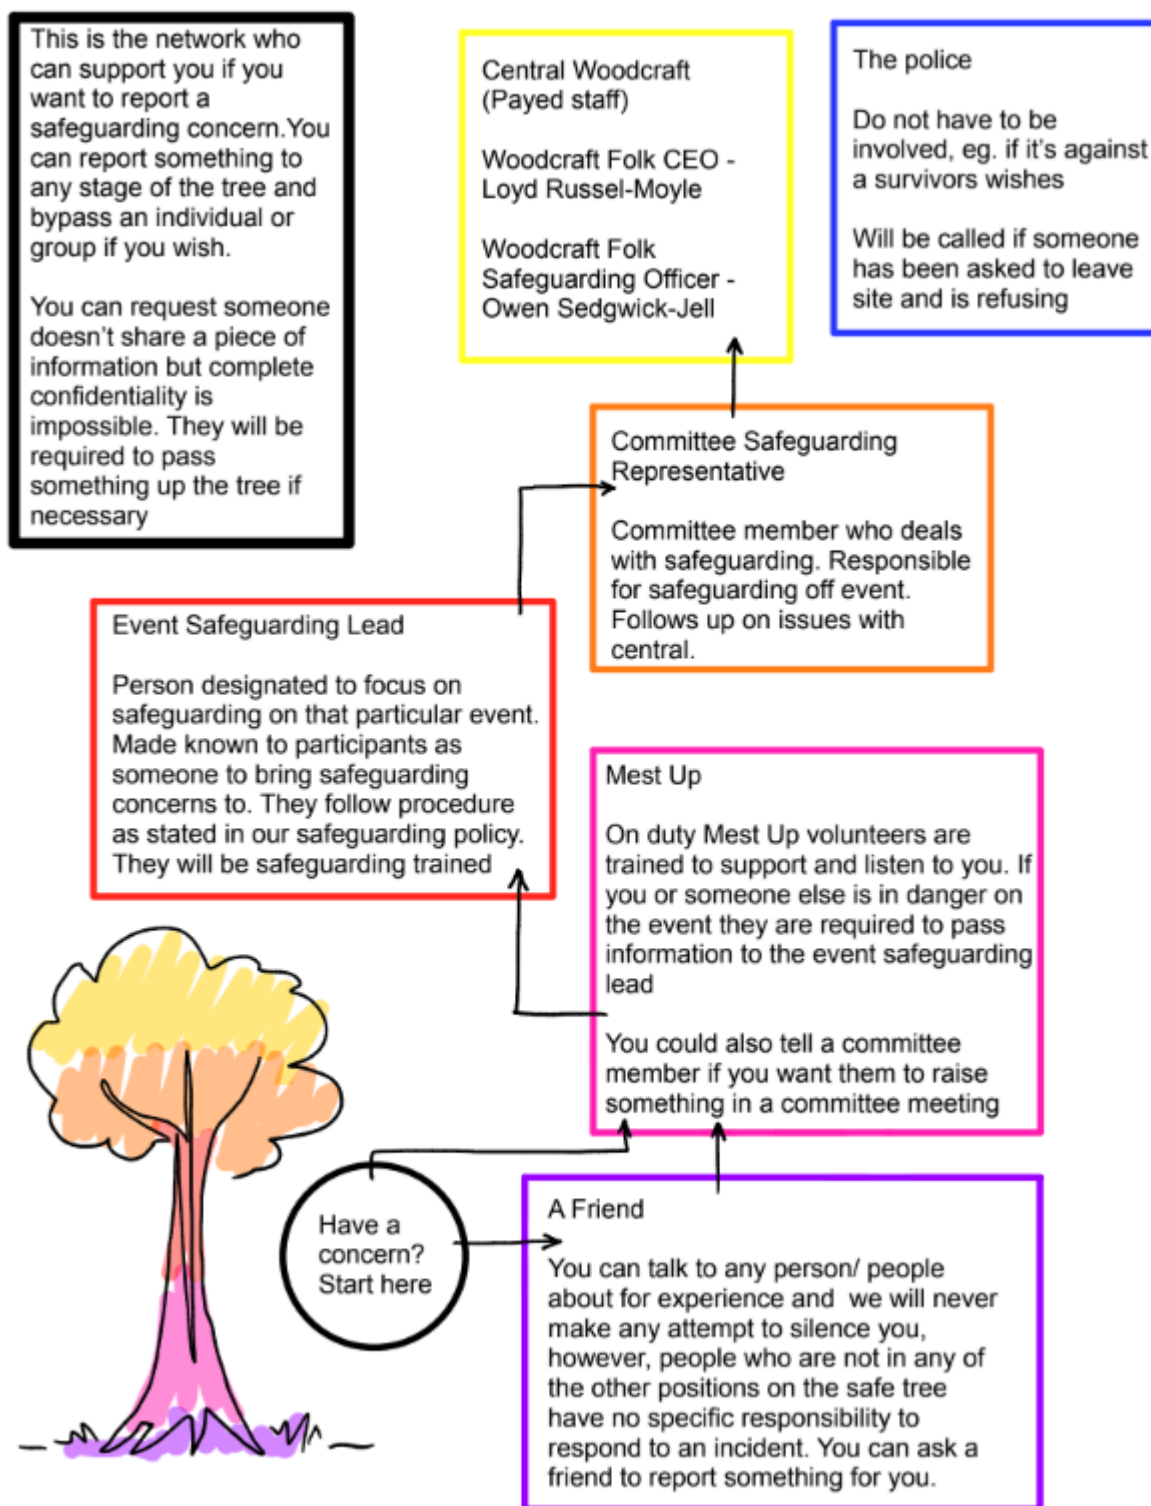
This is the network who can support you if you want to report a safeguarding concern.You can report something to any stage of the tree and bypass an individual or group if you wish.

You can request someone doesn't share a piece of information but complete confidentiality is impossible. They will be required to pass something up the tree if necessary

Central Woodcraft (Payed staff)

Woodcraft Folk CEO - Loyd Russel-Moyle

Woodcraft Folk Safeguarding Officer - Owen Sedgwick-Jell

The police

Do not have to be involved, eg. if it's against a survivors wishes

Will be called if someone has been asked to leave site and is refusing

Committee Safeguarding Representative

Committee member who deals with safeguarding. Responsible for safeguarding off event. Follows up on issues with central.

Event Safeguarding Lead

Person designated to focus on safeguarding on that particular event. Made known to participants as someone to bring safeguarding concerns to. They follow procedure as stated in our safeguarding policy. They will be safeguarding trained

Mest Up

On duty Mest Up volunteers are trained to support and listen to you. If you or someone else is in danger on the event they are required to pass information to the event safeguarding lead

You could also tell a committee member if you want them to raise something in a committee meeting

Have a concern? Start here

A Friend

You can talk to any person/ people about for experience and we will never make any attempt to silence you, however, people who are not in any of the other positions on the safe tree have no specific responsibility to respond to an incident. You can ask a friend to report something for you.